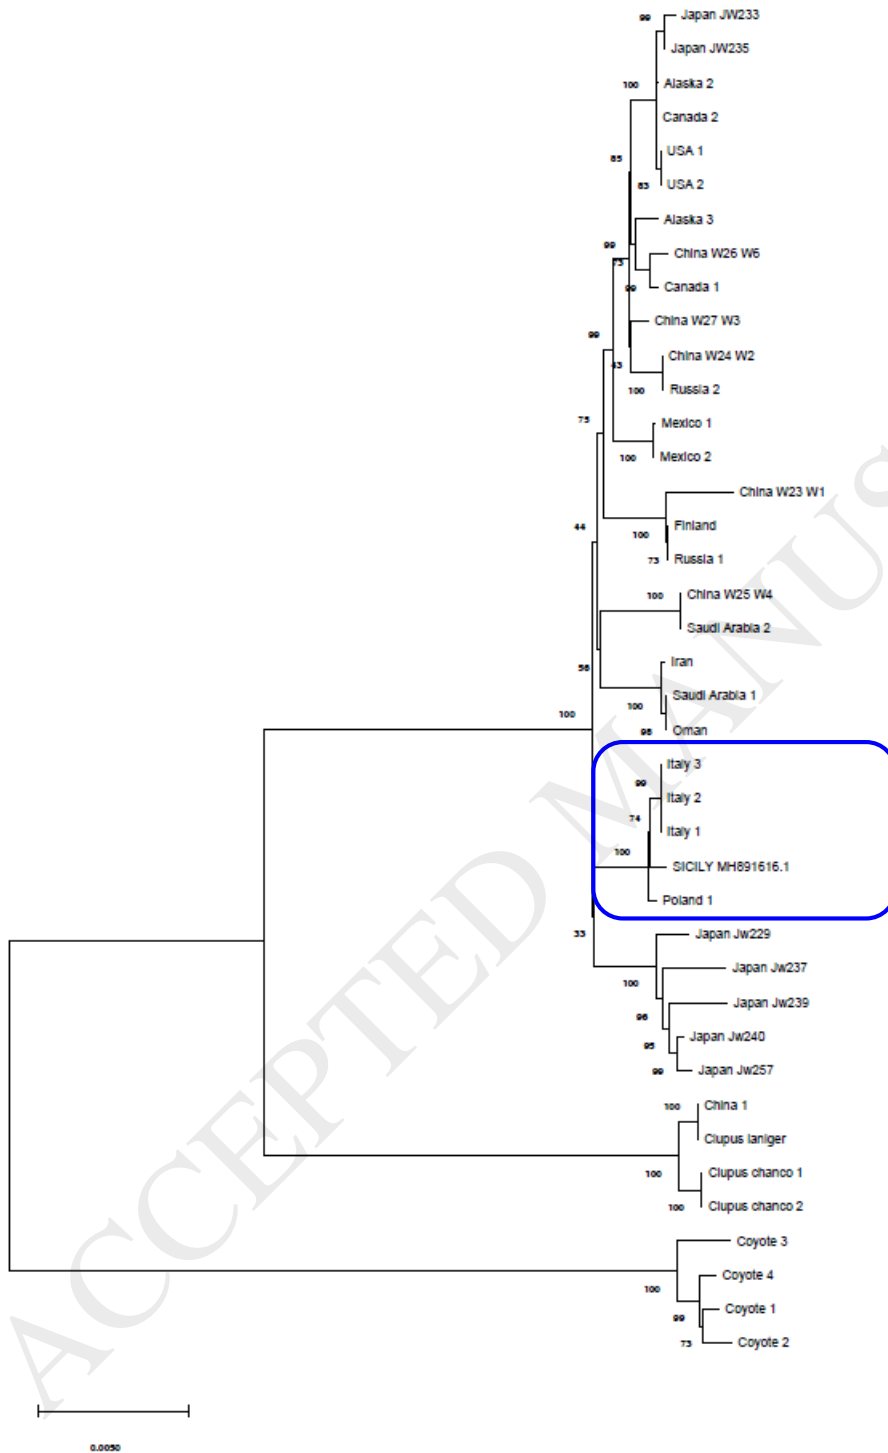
99 Japan JW233
Japan JW235
100 Alaska 2
Canada 2
85 USA 1
83 USA 2
Alaska 3
99 China W26 W6
73
99 Canada 1
China W27 W3
99
43 China W24 W2
100 Russia 2
75 Mexico 1
100 Mexico 2
China W23 W1
44 Finland
100
73 Russia 1
100 China W25 W4
Saudi Arabia 2
Iran
56 Saudi Arabia 1
100
100
98 Oman
Italy 3
99 Italy 2
74 Italy 1
100 SICILY MH891616.1
Poland 1
33 Japan Jw229
Japan Jw237
100
Japan Jw239
96
95 Japan Jw240
99 Japan Jw257
100 China 1
Clupus laniger
100 Clupus chanco 1
100 Clupus chanco 2
Coyote 3
Coyote 4
100
99 Coyote 1
73 Coyote 2
0.0050
ACCEPTED MANUS